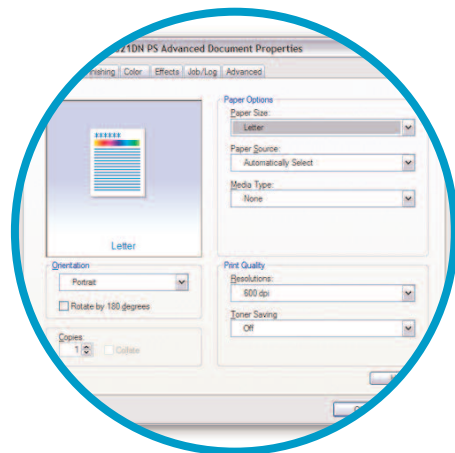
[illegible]21DN PS Advanced Document Properties

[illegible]inishing Color Effects Job/Log Advanced

Letter

Orientation

Portrait

Rotate by 180 degrees

Copies

1

Collate

Paper Options

Paper Size:

Letter

Paper Source:

Automatically Select

Media Type:

None

Print Quality

Resolutions:

600 dpi

Toner Saving

Off